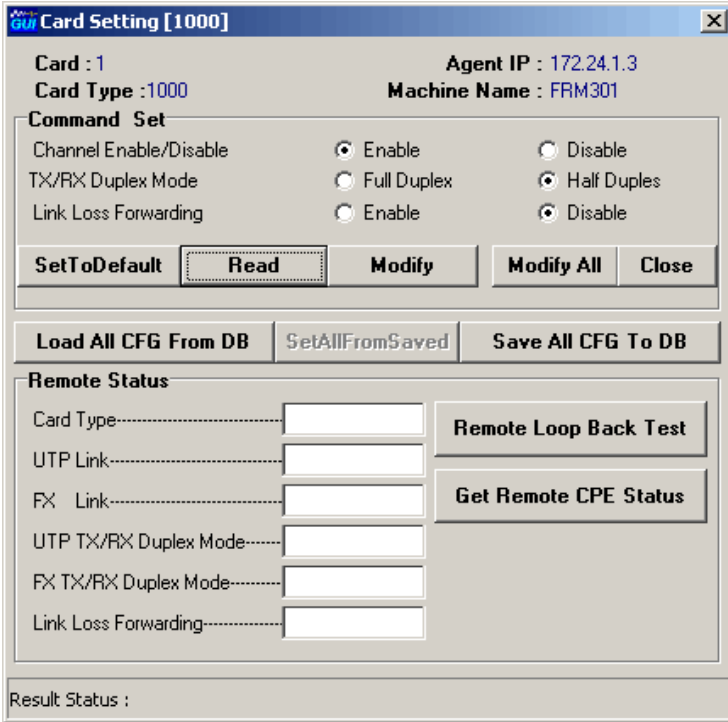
GUI Card Setting [1000]

Card : 1
Agent IP : 172.24.1.3
Card Type :1000
Machine Name : FRM301

Command Set
Channel Enable/Disable
Enable
Disable
TX/RX Duplex Mode
Full Duplex
Half Duples
Link Loss Forwarding
Enable
Disable

SetToDefault
Read
Modify
Modify All
Close

Load All CFG From DB
SetAllFromSaved
Save All CFG To DB

Remote Status
Card Type
UTP Link
FX Link
UTP TX/RX Duplex Mode
FX TX/RX Duplex Mode
Link Loss Forwarding

Remote Loop Back Test
Get Remote CPE Status

Result Status :